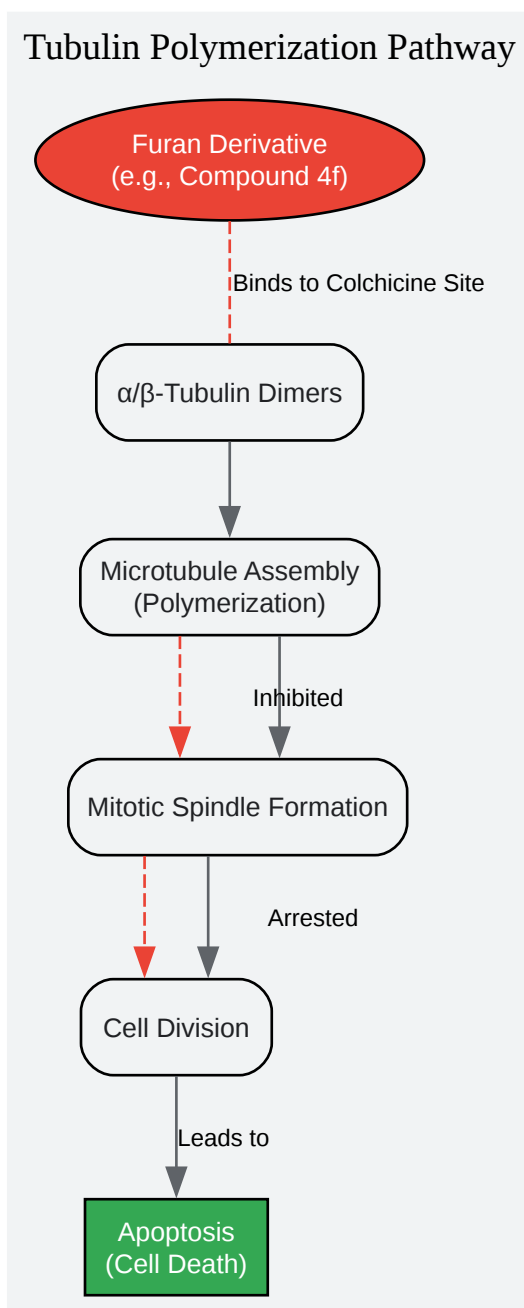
Tubulin Polymerization Pathway

Furan Derivative
(e.g., Compound 4f)

Binds to Colchicine Site

α/β-Tubulin Dimers

Microtubule Assembly
(Polymerization)

Inhibited

Mitotic Spindle Formation

Arrested

Cell Division

Leads to

Apoptosis
(Cell Death)